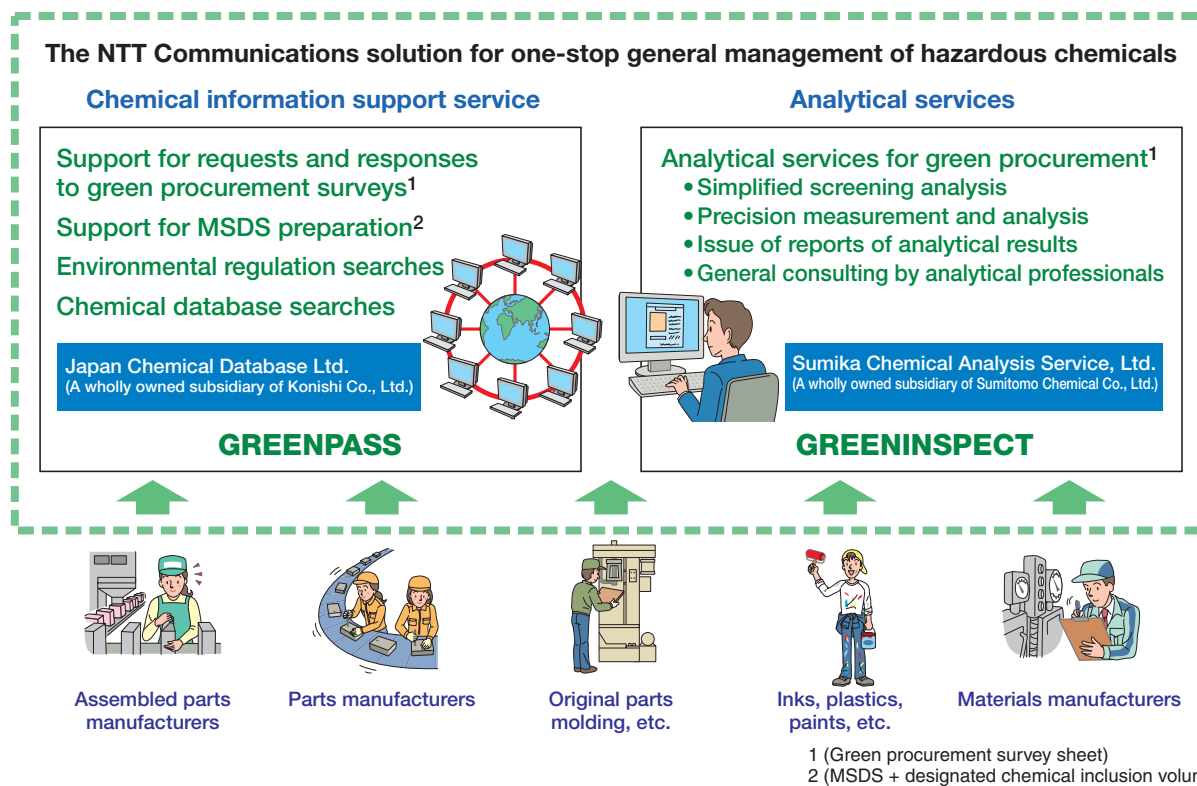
The NTT Communications solution for one-stop general management of hazardous chemicals

Chemical information support service

Support for requests and responses to green procurement surveys$^1$

Support for MSDS preparation$^2$

Environmental regulation searches

Chemical database searches

Japan Chemical Database Ltd.
(A wholly owned subsidiary of Konishi Co., Ltd.)

GREENPASS

Analytical services

Analytical services for green procurement$^1$
• Simplified screening analysis
• Precision measurement and analysis
• Issue of reports of analytical results
• General consulting by analytical professionals

Sumika Chemical Analysis Service, Ltd.
(A wholly owned subsidiary of Sumitomo Chemical Co., Ltd.)

GREENINSPECT

Assembled parts manufacturers

Parts manufacturers

Original parts molding, etc.

Inks, plastics, paints, etc.

Materials manufacturers

1 (Green procurement survey sheet)
2 (MSDS + designated chemical inclusion volu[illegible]